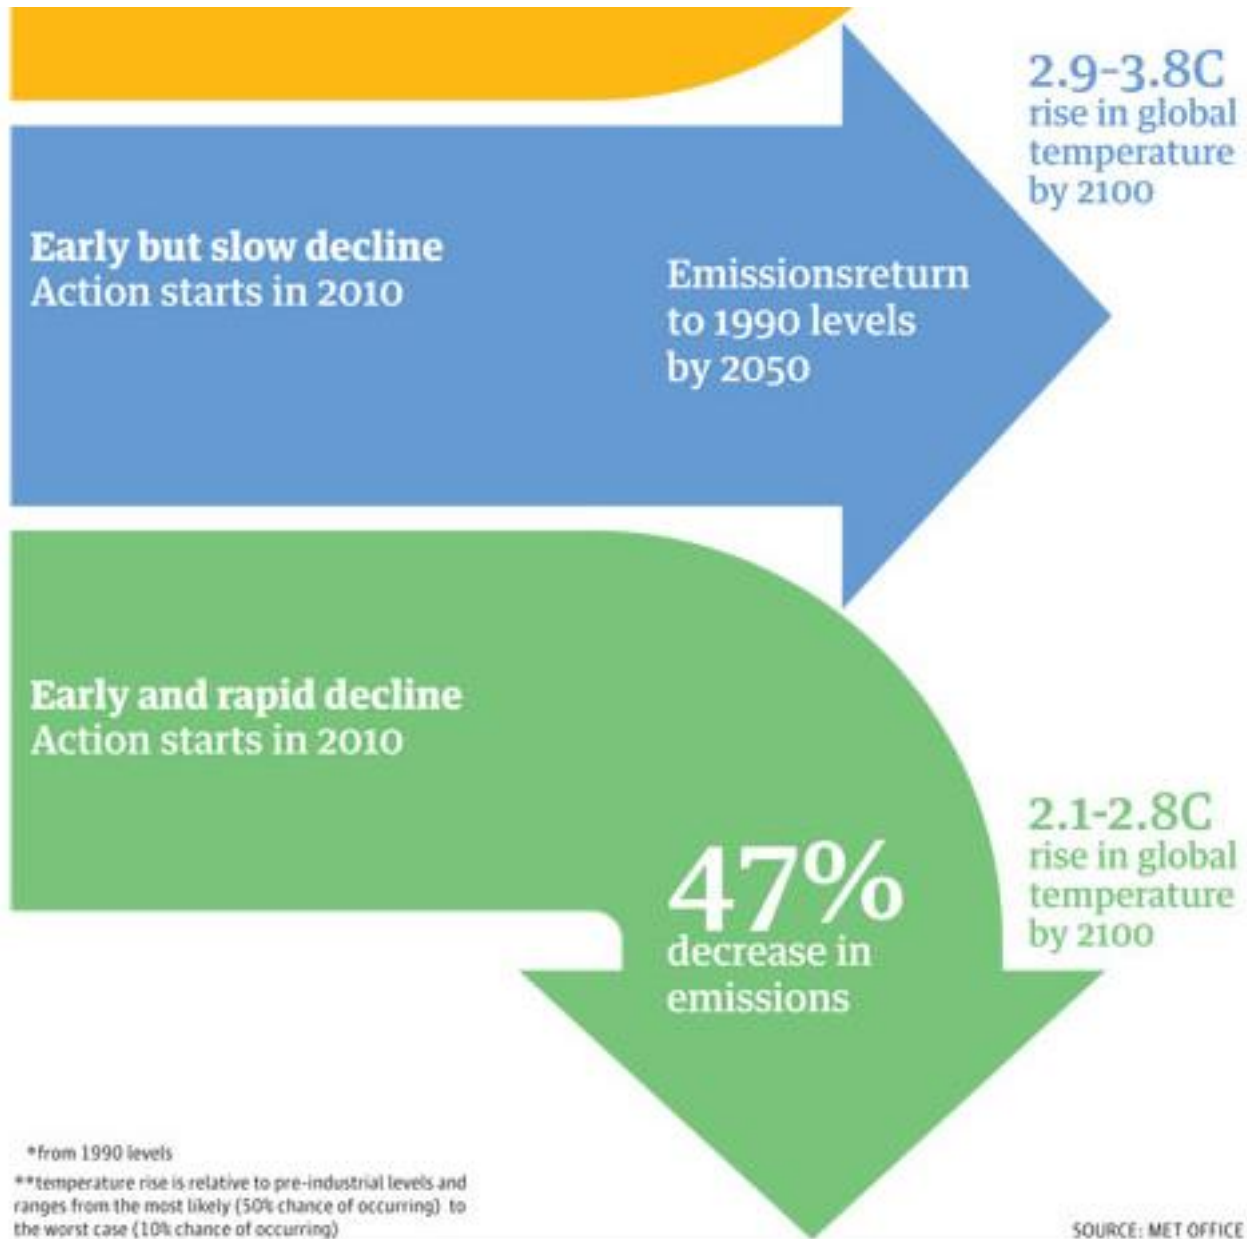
2.9-3.8C
rise in global temperature by 2100

Early but slow decline
Action starts in 2010

Emissionsreturn to 1990 levels by 2050

Early and rapid decline
Action starts in 2010

47%
decrease in emissions

2.1-2.8C
rise in global temperature by 2100

*from 1990 levels
**temperature rise is relative to pre-industrial levels and ranges from the most likely (50% chance of occurring) to the worst case (10% chance of occurring)

SOURCE: MET OFFICE